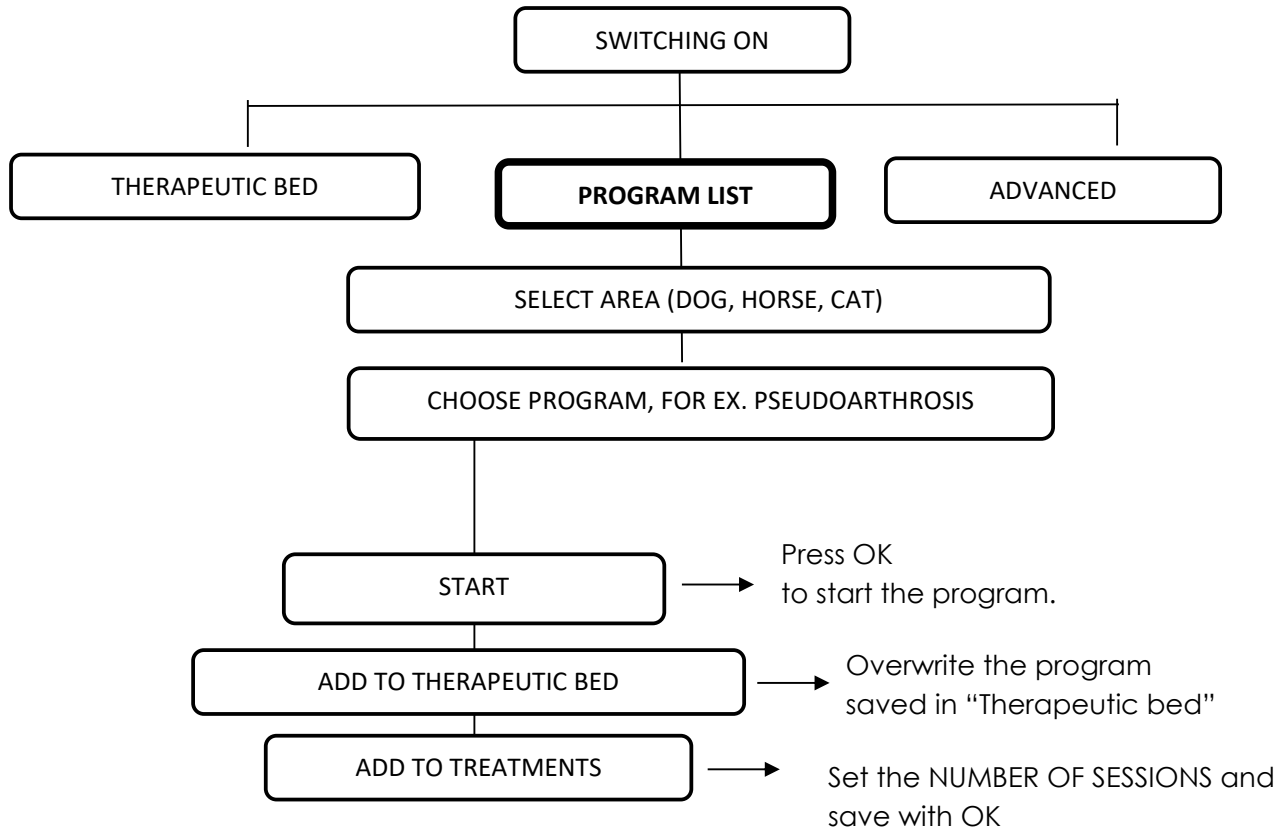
SWITCHING ON

THERAPEUTIC BED

PROGRAM LIST

ADVANCED

SELECT AREA (DOG, HORSE, CAT)

CHOOSE PROGRAM, FOR EX. PSEUDOARTHROSIS

START

Press OK to start the program.

ADD TO THERAPEUTIC BED

Overwrite the program saved in "Therapeutic bed"

ADD TO TREATMENTS

Set the NUMBER OF SESSIONS and save with OK